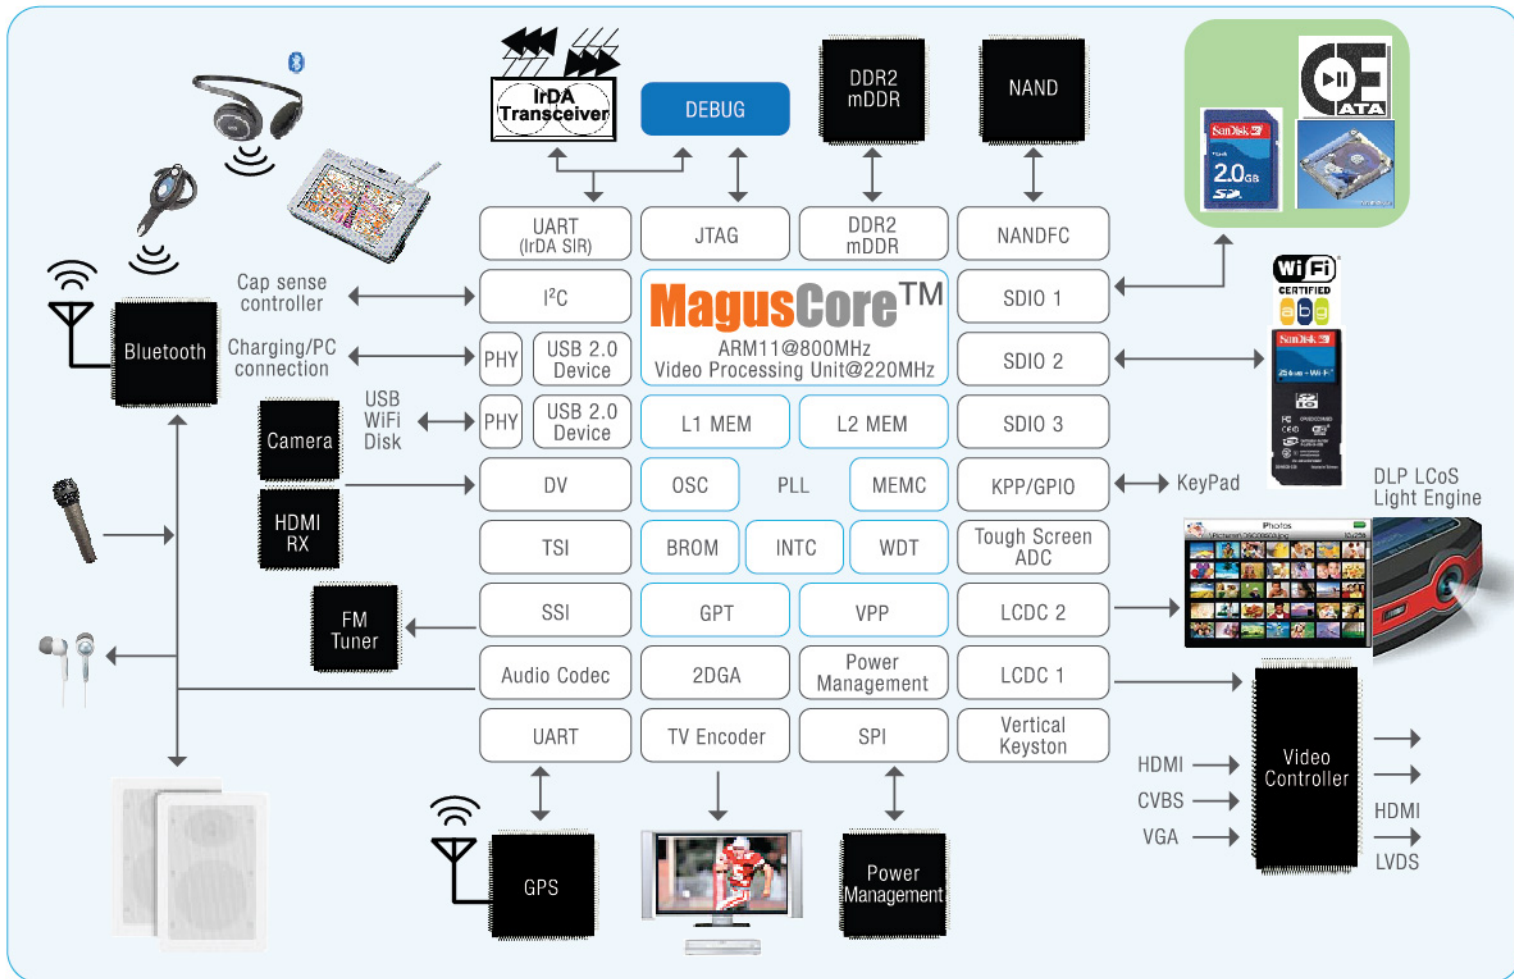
IrDA Transceiver

DEBUG

DDR2 mDDR

NAND

ATA

SanDisk 2.0GB SD

UART (IrDA SIR)

JTAG

DDR2 mDDR

NANDFC

Cap sense controller

I$^2$C

MagusCore$^{TM}$

ARM11@800MHz

Video Processing Unit@220MHz

SDIO 1

Wi Fi CERTIFIED a b g

Bluetooth

Charging/PC connection

PHY

USB 2.0 Device

SDIO 2

SanDisk

Camera

USB WiFi Disk

PHY

USB 2.0 Device

L1 MEM

L2 MEM

SDIO 3

HDMI RX

DV

OSC

PLL

MEMC

KPP/GPIO

KeyPad

DLP LCoS Light Engine

TSI

BROM

INTC

WDT

Tough Screen ADC

Photos

FM Tuner

SSI

GPT

VPP

LCDC 2

Audio Codec

2DGA

Power Management

LCDC 1

UART

TV Encoder

SPI

Vertical Keyston

HDMI

CVBS

VGA

Video Controller

HDMI

LVDS

GPS

Power Management